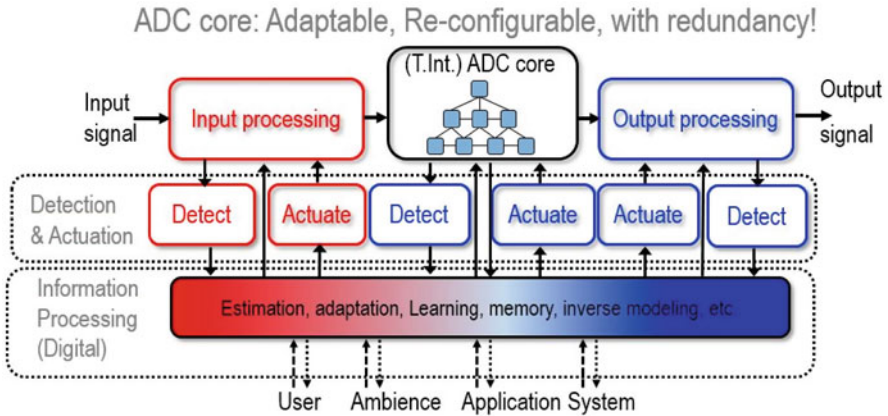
ADC core: Adaptable, Re-configurable, with redundancy!

Input signal

Input processing

(T.Int.) ADC core

Output processing

Output signal

Detection & Actuation

Detect

Actuate

Detect

Actuate

Actuate

Detect

Information Processing (Digital)

Estimation, adaptation, Learning, memory, inverse modeling, etc

User

Ambience

Application

System